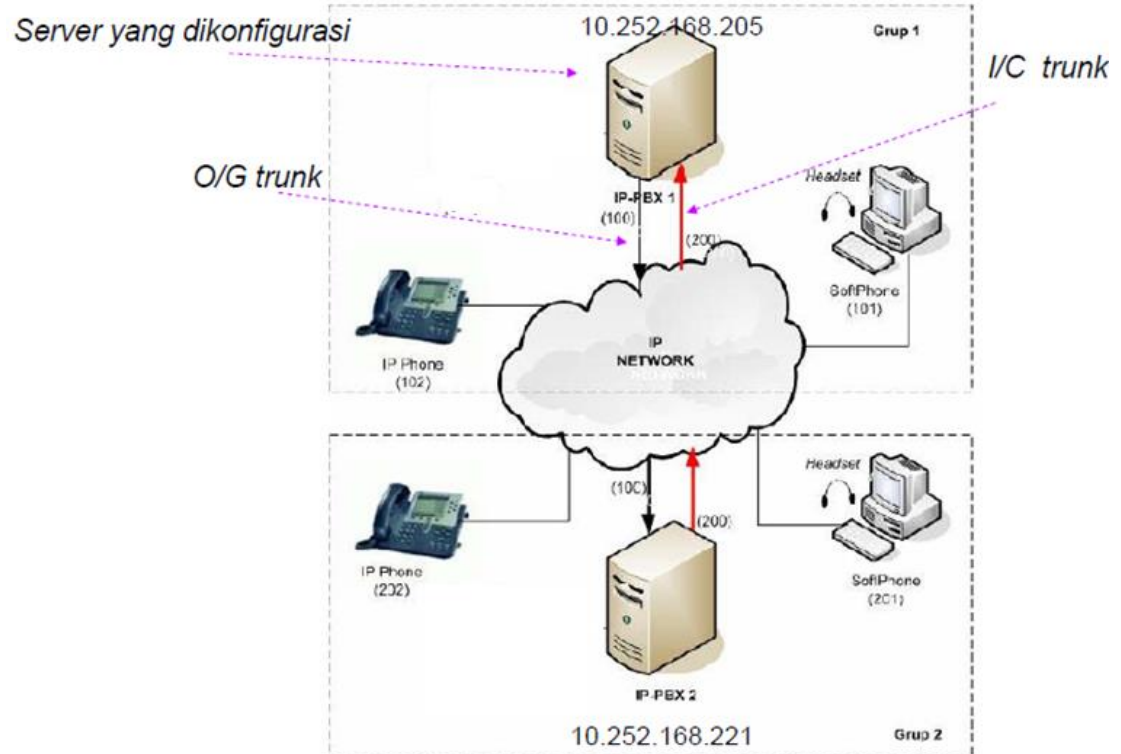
Server yang dikonfigurasi

10.252.168.205

Grup 1

I/C trunk

O/G trunk

IP-PBX 1
(100)

(200)

Headset

SoftPhone
(101)

IP Phone
(102)

IP
NETWORK

Headset

(100)

(200)

IP Phone
(202)

SoftPhone
(201)

IP-PBX 2

10.252.168.221

Grup 2